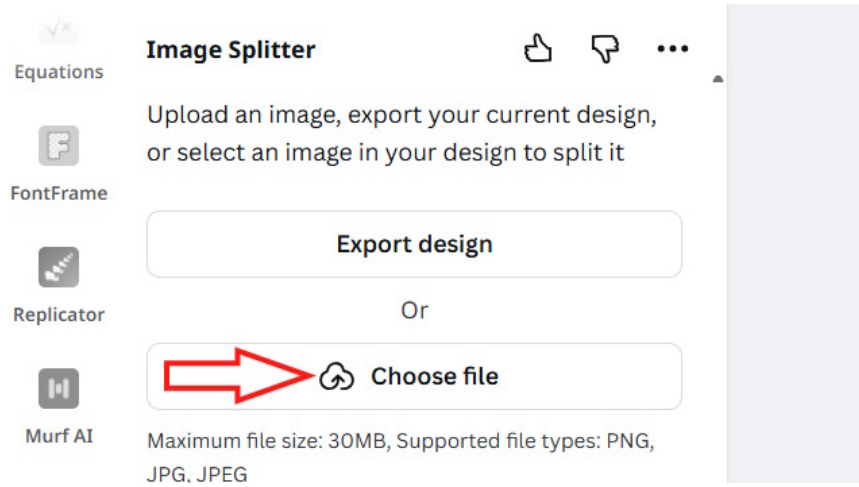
Equations

FontFrame

Replicator

Murf AI

Image Splitter

Upload an image, export your current design, or select an image in your design to split it

Export design

Or

Choose file

Maximum file size: 30MB, Supported file types: PNG, JPG, JPEG